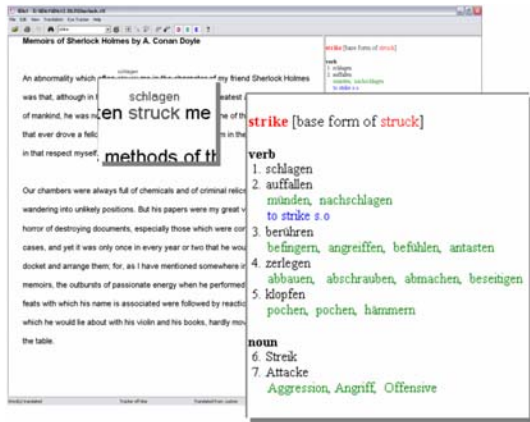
Memoirs of Sherlock Holmes by A. Conan Doyle

An abnormality which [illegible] friend Sherlock Holmes was that, although in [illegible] of mankind, he was n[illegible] that ever drove a fello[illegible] in that respect myself,

schlagen

schlagen
ten struck me
methods of th

Our chambers were always full of chemicals and of criminal relics wandering into unlikely positions. But his papers were my great v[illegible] horror of destroying documents, especially those which were con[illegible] cases, and yet it was only once in every year or two that he wou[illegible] docket and arrange them; for, as I have mentioned somewhere in memoirs, the outbursts of passionate energy when he performed feats with which his name is associated were followed by reactio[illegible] which he would lie about with his violin and his books, hardly mov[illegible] the table.

strike [base form of struck]

verb
1. schlagen
2. auffallen
münden, nachschlagen
to strike s.o
3. berühren
befingern, angreiffen, befühlen, antasten
4. zerlegen
abbauen, abschrauben, abmachen, beseitigen
5. klopfen
pochen, pochen, hämmern

noun
6. Streik
7. Attacke
Aggression, Angriff, Offensive